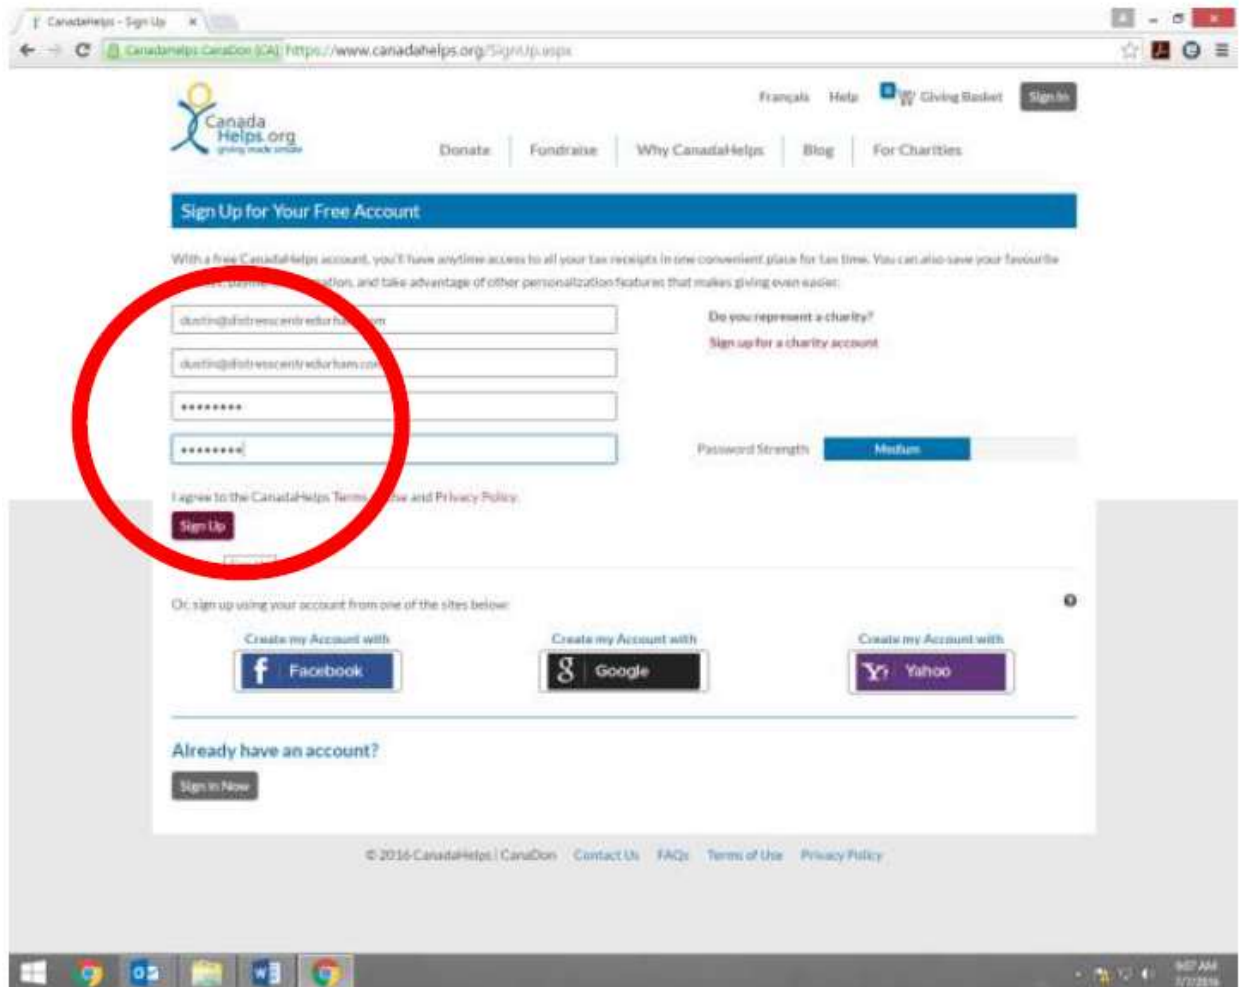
CanadaHelps - Sign Up ×

CanadaHelps CanaDon [CA] https://www.canadahelps.org/SignUp.aspx

Canada Helps.org giving made simple

Français Help Giving Basket Sign In

Donate Fundraise Why CanadaHelps Blog For Charities

Sign Up for Your Free Account

With a free CanadaHelps account, you'll have anytime access to all your tax receipts in one convenient place for tax time. You can also save your favourite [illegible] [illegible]ation, and take advantage of other personalization features that makes giving even easier.

dustin@distresscentredurha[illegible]m

dustin@distresscentredurham.co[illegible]

•••••••••

•••••••••

Do you represent a charity?

Sign up for a charity account

Password Strength Medium

I agree to the CanadaHelps Terms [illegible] and Privacy Policy

Sign Up

Or, sign up using your account from one of the sites below

Create my Account with Facebook

Create my Account with Google

Create my Account with Yahoo

Already have an account?

Sign In Now

© 2016 CanadaHelps | CanaDon Contact Us FAQs Terms of Use Privacy Policy

9:07 AM 3/7/2016